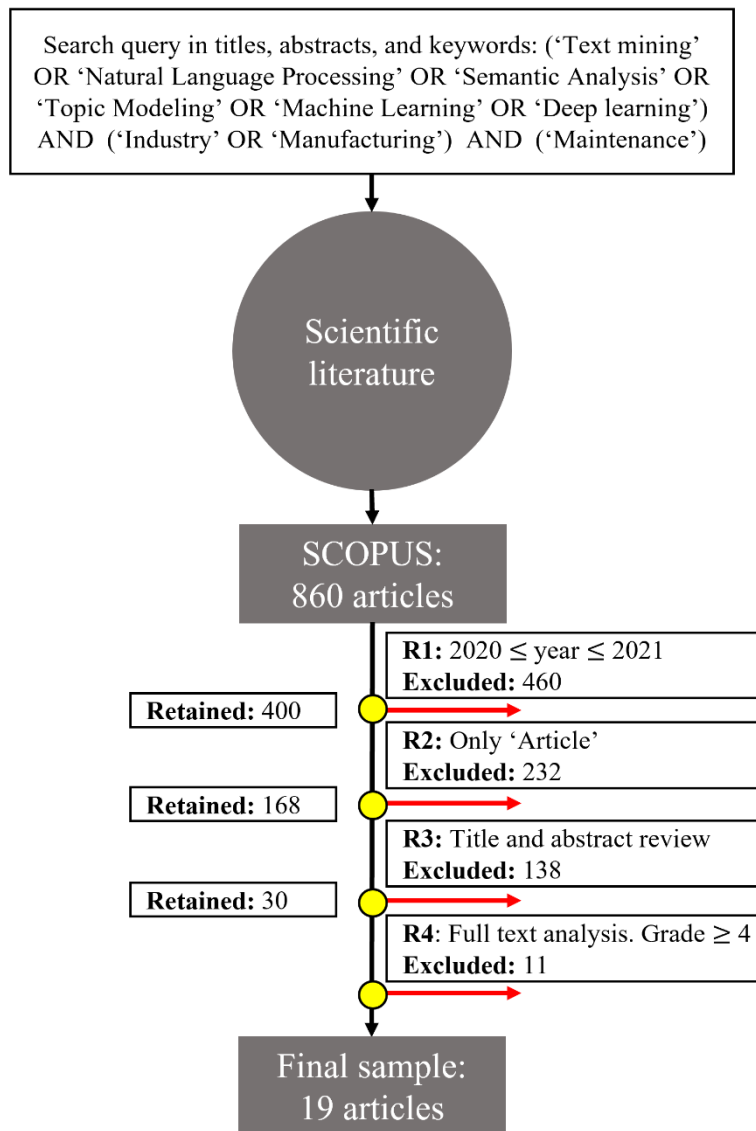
Search query in titles, abstracts, and keywords: ('Text mining' OR 'Natural Language Processing' OR 'Semantic Analysis' OR 'Topic Modeling' OR 'Machine Learning' OR 'Deep learning') AND ('Industry' OR 'Manufacturing') AND ('Maintenance')

Scientific literature

SCOPUS: 860 articles

**R1:** $2020 \leq$ year $\leq 2021$
**Excluded:** 460

**Retained:** 400

**R2:** Only 'Article'
**Excluded:** 232

**Retained:** 168

**R3:** Title and abstract review
**Excluded:** 138

**Retained:** 30

**R4**: Full text analysis. Grade $\geq 4$
**Excluded:** 11

Final sample: 19 articles